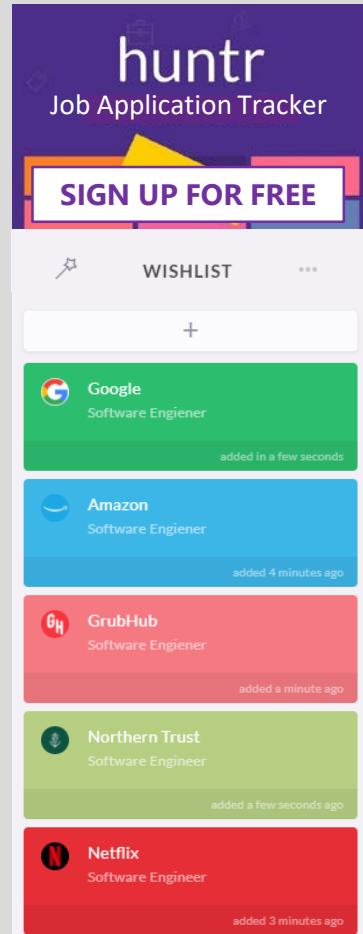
huntr
Job Application Tracker
SIGN UP FOR FREE

WISHLIST ···

+

Google
Software Engiener
added in a few seconds

Amazon
Software Engiener
added 4 minutes ago

GrubHub
Software Engiener
added a minute ago

Northern Trust
Software Engineer
added a few seconds ago

Netflix
Software Engineer
added 3 minutes ago